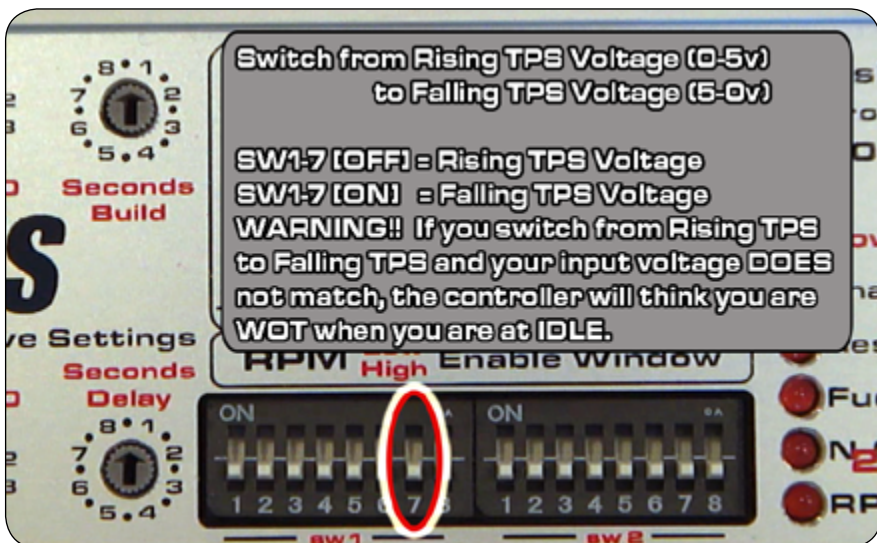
Switch from Rising TPS Voltage (0-5v) to Falling TPS Voltage (5-0v)

SW1-7 [OFF] = Rising TPS Voltage
SW1-7 [ON] = Falling TPS Voltage
WARNING!! If you switch from Rising TPS to Falling TPS and your input voltage DOES not match, the controller will think you are WOT when you are at IDLE.

8 1 2 3 4 5 6 7
Seconds Build

ve Settings
Seconds Delay
8 1 2 3 4 5 6 7

RPM High Enable Window

ON
1 2 3 4 5 6 7 8
ON
1 2 3 4 5 6 7 8
sw1
sw2

Fu
N
RP